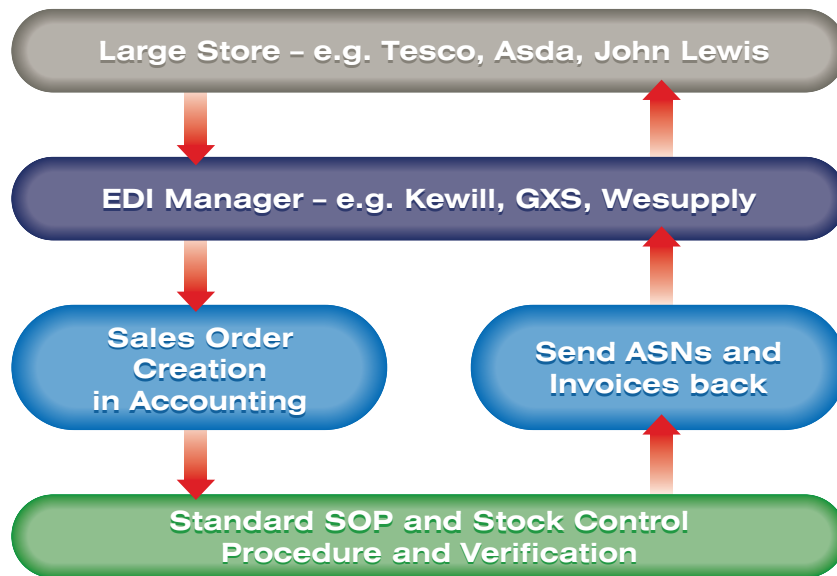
Large Store – e.g. Tesco, Asda, John Lewis

EDI Manager – e.g. Kewill, GXS, Wesupply

Sales Order Creation in Accounting

Send ASNs and Invoices back

Standard SOP and Stock Control Procedure and Verification